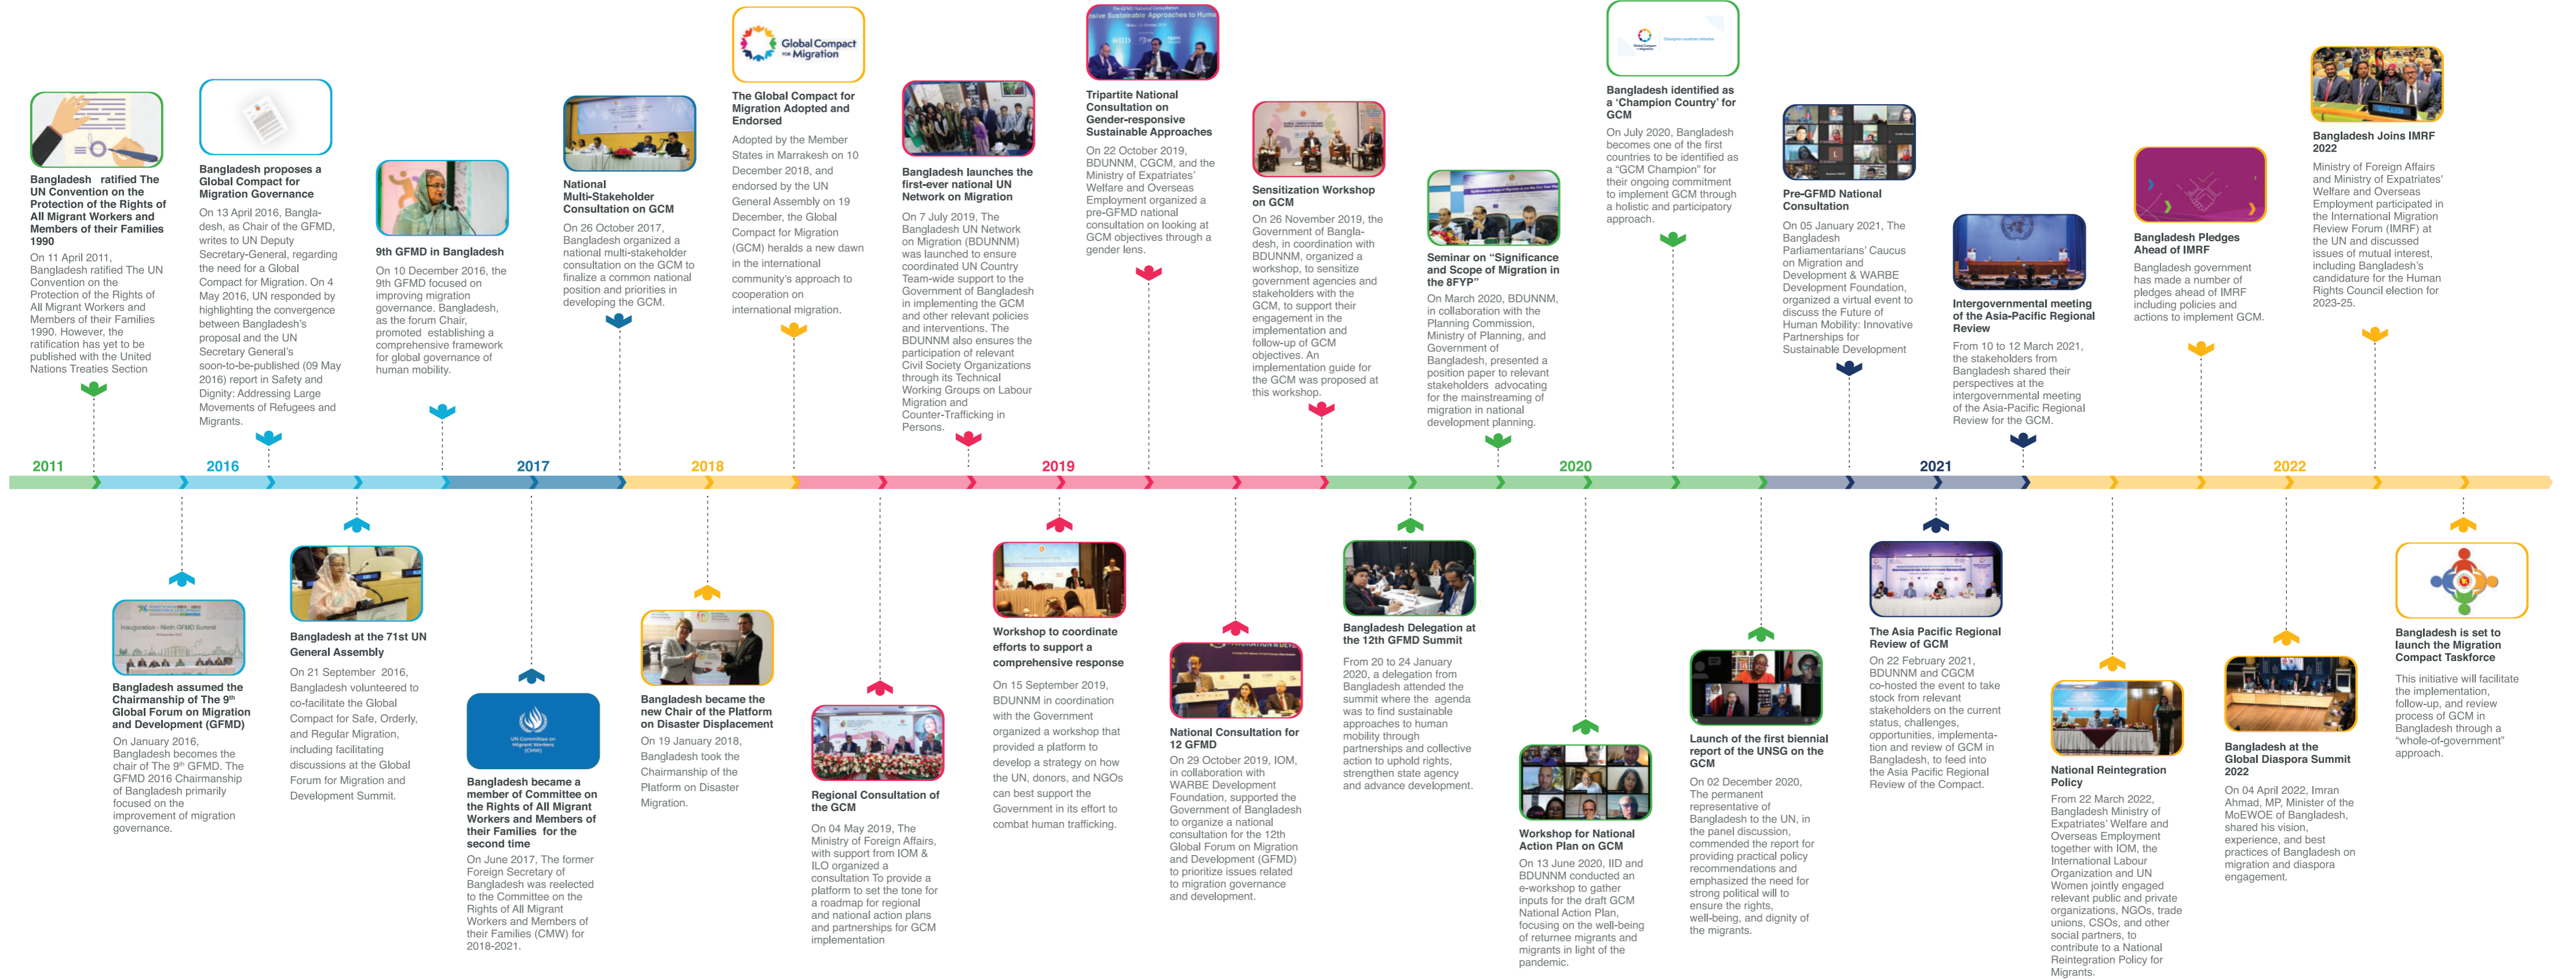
2011

Bangladesh ratified The UN Convention on the Protection of the Rights of All Migrant Workers and Members of their Families 1990

On 11 April 2011, Bangladesh ratified The UN Convention on the Protection of the Rights of All Migrant Workers and Members of their Families 1990. However, the ratification has yet to be published with the United Nations Treaties Section

2016

Bangladesh assumed the Chairmanship of The 9th Global Forum on Migration and Development (GFMD)

On January 2016, Bangladesh becomes the chair of The 9th GFMD. The GFMD 2016 Chairmanship of Bangladesh primarily focused on the improvement of migration governance.

Bangladesh proposes a Global Compact for Migration Governance

On 13 April 2016, Bangladesh, as Chair of the GFMD, writes to UN Deputy Secretary-General, regarding the need for a Global Compact for Migration. On 4 May 2016, UN responded by highlighting the convergence between Bangladesh's proposal and the UN Secretary General's soon-to-be-published (09 May 2016) report in Safety and Dignity: Addressing Large Movements of Refugees and Migrants.

Bangladesh at the 71st UN General Assembly

On 21 September 2016, Bangladesh volunteered to co-facilitate the Global Compact for Safe, Orderly, and Regular Migration, including facilitating discussions at the Global Forum for Migration and Development Summit.

9th GFMD in Bangladesh

On 10 December 2016, the 9th GFMD focused on improving migration governance. Bangladesh, as the forum Chair, promoted establishing a comprehensive framework for global governance of human mobility.

2017

Bangladesh became a member of Committee on the Rights of All Migrant Workers and Members of their Families for the second time

On June 2017, The former Foreign Secretary of Bangladesh was reelected to the Committee on the Rights of All Migrant Workers and Members of their Families (CMW) for 2018-2021.

National Multi-Stakeholder Consultation on GCM

On 26 October 2017, Bangladesh organized a national multi-stakeholder consultation on the GCM to finalize a common national position and priorities in developing the GCM.

2018

Bangladesh became the new Chair of the Platform on Disaster Displacement

On 19 January 2018, Bangladesh took the Chairmanship of the Platform on Disaster Migration.

Global Compact for Migration

The Global Compact for Migration Adopted and Endorsed

Adopted by the Member States in Marrakesh on 10 December 2018, and endorsed by the UN General Assembly on 19 December, the Global Compact for Migration (GCM) heralds a new dawn in the international community's approach to cooperation on international migration.

Regional Consultation of the GCM

On 04 May 2019, The Ministry of Foreign Affairs, with support from IOM & ILO organized a consultation To provide a platform to set the tone for a roadmap for regional and national action plans and partnerships for GCM implementation

Bangladesh launches the first-ever national UN Network on Migration

On 7 July 2019, The Bangladesh UN Network on Migration (BDUNNM) was launched to ensure coordinated UN Country Team-wide support to the Government of Bangladesh in implementing the GCM and other relevant policies and interventions. The BDUNNM also ensures the participation of relevant Civil Society Organizations through its Technical Working Groups on Labour Migration and Counter-Trafficking in Persons.

2019

Workshop to coordinate efforts to support a comprehensive response

On 15 September 2019, BDUNNM in coordination with the Government organized a workshop that provided a platform to develop a strategy on how the UN, donors, and NGOs can best support the Government in its effort to combat human trafficking.

Tripartite National Consultation on Gender-responsive Sustainable Approaches

On 22 October 2019, BDUNNM, CGCM, and the Ministry of Expatriates' Welfare and Overseas Employment organized a pre-GFMD national consultation on looking at GCM objectives through a gender lens.

National Consultation for 12 GFMD

On 29 October 2019, IOM, in collaboration with WARBE Development Foundation, supported the Government of Bangladesh to organize a national consultation for the 12th Global Forum on Migration and Development (GFMD) to prioritize issues related to migration governance and development.

Sensitization Workshop on GCM

On 26 November 2019, the Government of Bangladesh, in coordination with BDUNNM, organized a workshop, to sensitize government agencies and stakeholders with the GCM, to support their engagement in the implementation and follow-up of GCM objectives. An implementation guide for the GCM was proposed at this workshop.

Bangladesh Delegation at the 12th GFMD Summit

From 20 to 24 January 2020, a delegation from Bangladesh attended the summit where the agenda was to find sustainable approaches to human mobility through partnerships and collective action to uphold rights, strengthen state agency and advance development.

Seminar on "Significance and Scope of Migration in the 8FYP"

On March 2020, BDUNNM, in collaboration with the Planning Commission, Ministry of Planning, and Government of Bangladesh, presented a position paper to relevant stakeholders advocating for the mainstreaming of migration in national development planning.

2020

Workshop for National Action Plan on GCM

On 13 June 2020, IID and BDUNNM conducted an e-workshop to gather inputs for the draft GCM National Action Plan, focusing on the well-being of returnee migrants and migrants in light of the pandemic.

Bangladesh identified as a 'Champion Country' for GCM

On July 2020, Bangladesh becomes one of the first countries to be identified as a "GCM Champion" for their ongoing commitment to implement GCM through a holistic and participatory approach.

Launch of the first biennial report of the UNSG on the GCM

On 02 December 2020, The permanent representative of Bangladesh to the UN, in the panel discussion, commended the report for providing practical policy recommendations and emphasized the need for strong political will to ensure the rights, well-being, and dignity of the migrants.

Pre-GFMD National Consultation

On 05 January 2021, The Bangladesh Parliamentarians' Caucus on Migration and Development & WARBE Development Foundation, organized a virtual event to discuss the Future of Human Mobility: Innovative Partnerships for Sustainable Development

2021

The Asia Pacific Regional Review of GCM

On 22 February 2021, BDUNNM and CGCM co-hosted the event to take stock from relevant stakeholders on the current status, challenges, opportunities, implementation and review of GCM in Bangladesh, to feed into the Asia Pacific Regional Review of the Compact.

Intergovernmental meeting of the Asia-Pacific Regional Review

From 10 to 12 March 2021, the stakeholders from Bangladesh shared their perspectives at the intergovernmental meeting of the Asia-Pacific Regional Review for the GCM.

National Reintegration Policy

From 22 March 2022, Bangladesh Ministry of Expatriates' Welfare and Overseas Employment together with IOM, the International Labour Organization and UN Women jointly engaged relevant public and private organizations, NGOs, trade unions, CSOs, and other social partners, to contribute to a National Reintegration Policy for Migrants.

Bangladesh Pledges Ahead of IMRF

Bangladesh government has made a number of pledges ahead of IMRF including policies and actions to implement GCM.

2022

Bangladesh at the Global Diaspora Summit 2022

On 04 April 2022, Imran Ahmad, MP, Minister of the MoEWOE of Bangladesh, shared his vision, experience, and best practices of Bangladesh on migration and diaspora engagement.

Bangladesh Joins IMRF 2022

Ministry of Foreign Affairs and Ministry of Expatriates' Welfare and Overseas Employment participated in the International Migration Review Forum (IMRF) at the UN and discussed issues of mutual interest, including Bangladesh's candidature for the Human Rights Council election for 2023-25.

Bangladesh is set to launch the Migration Compact Taskforce

This initiative will facilitate the implementation, follow-up, and review process of GCM in Bangladesh through a "whole-of-government" approach.